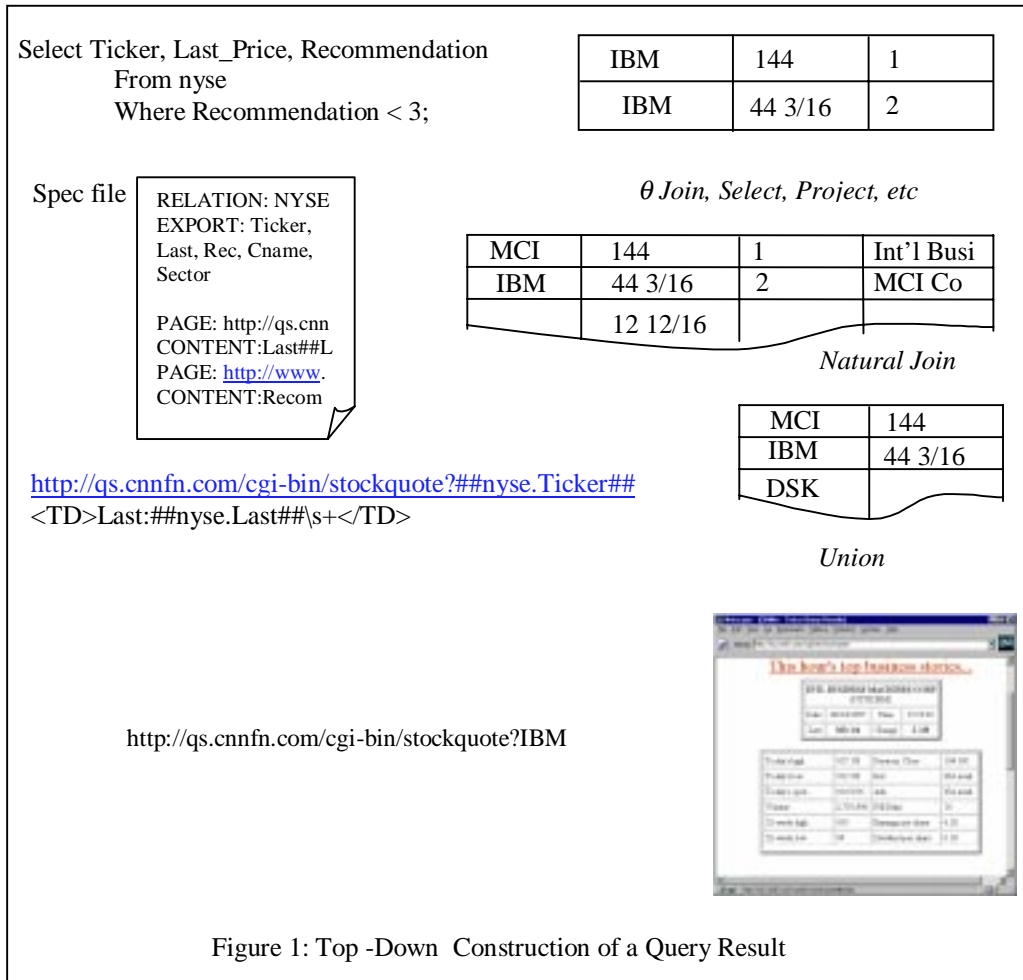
Select Ticker, Last_Price, Recommendation
From nyse
Where Recommendation < 3;

| IBM | 144 | 1 |
|---|---|---|
| IBM | 44 3/16 | 2 |

Spec file

RELATION: NYSE
EXPORT: Ticker, Last, Rec, Cname, Sector

PAGE: http://qs.cnn
CONTENT:Last##L
PAGE: http://www.
CONTENT:Recom

$\theta$ Join, Select, Project, etc

| MCI | 144 | 1 | Int'l Busi |
|---|---|---|---|
| IBM | 44 3/16 | 2 | MCI Co |
| | 12 12/16 | | |

Natural Join

| MCI | 144 |
|---|---|
| IBM | 44 3/16 |
| DSK | |

Union

http://qs.cnnfn.com/cgi-bin/stockquote?##nyse.Ticker##
<TD>Last:##nyse.Last##\s+</TD>

This hour's top business stories...

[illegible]

http://qs.cnnfn.com/cgi-bin/stockquote?IBM

Figure 1: Top -Down Construction of a Query Result